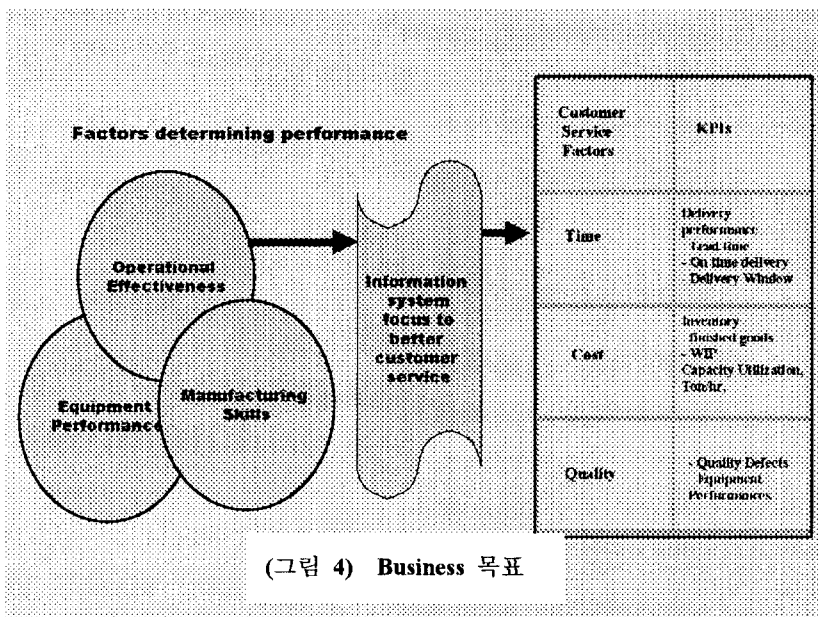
Factors determining performance

Operational Effectiveness

Equipment Performance

Manufacturing Skills

Information system focus to better customer service

| Customer Service Factors | KPIs |
|---|---|
| Time | Delivery performance: - Lead time - On time delivery - Delivery Window |
| Cost | Inventory - finished goods - WIP Capacity Utilization, Ton/hr. |
| Quality | - Quality Defects - Equipment Performances |

(그림 4) Business 목표